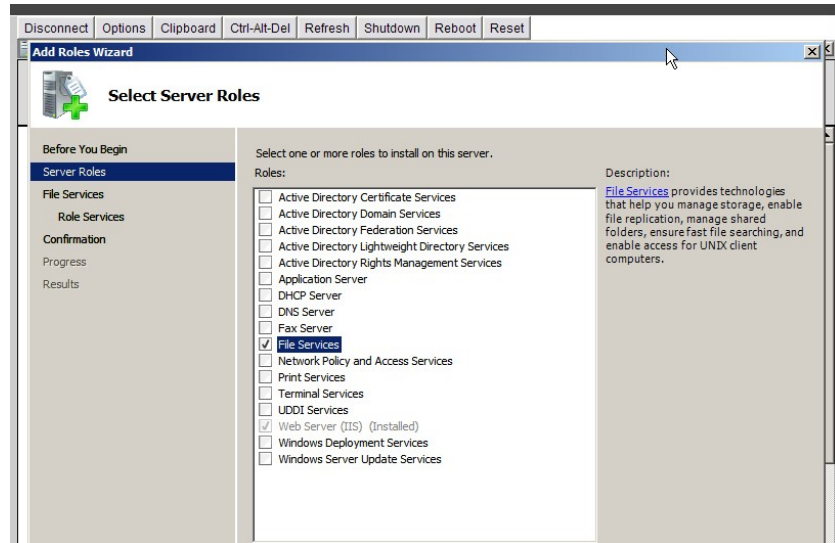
Disconnect | Options | Clipboard | Ctrl-Alt-Del | Refresh | Shutdown | Reboot | Reset

Add Roles Wizard

Select Server Roles

Before You Begin
Server Roles
File Services
Role Services
Confirmation
Progress
Results

Select one or more roles to install on this server.

Roles:

Active Directory Certificate Services
Active Directory Domain Services
Active Directory Federation Services
Active Directory Lightweight Directory Services
Active Directory Rights Management Services
Application Server
DHCP Server
DNS Server
Fax Server
File Services
Network Policy and Access Services
Print Services
Terminal Services
UDDI Services
Web Server (IIS) (Installed)
Windows Deployment Services
Windows Server Update Services

Description:

File Services provides technologies that help you manage storage, enable file replication, manage shared folders, ensure fast file searching, and enable access for UNIX client computers.